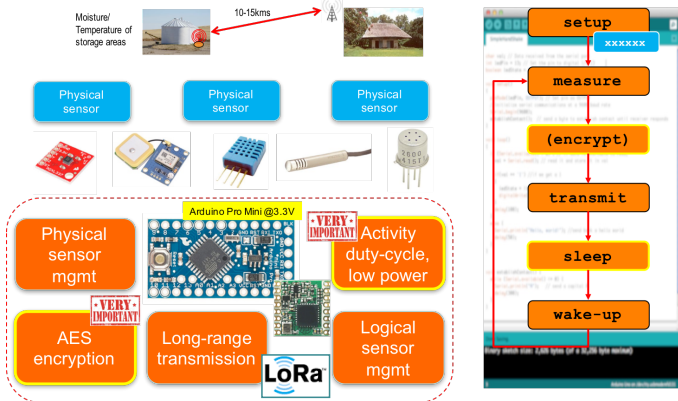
Moisture/ Temperature of storage areas

10-15kms

Physical sensor

Physical sensor

Physical sensor

Arduino Pro Mini @3.3V

Physical sensor mgmt

VERY IMPORTANT

Activity duty-cycle, low power

VERY IMPORTANT

AES encryption

Long-range transmission

Logical sensor mgmt

LoRa

setup

xxxxxx

measure

(encrypt)

transmit

sleep

wake-up